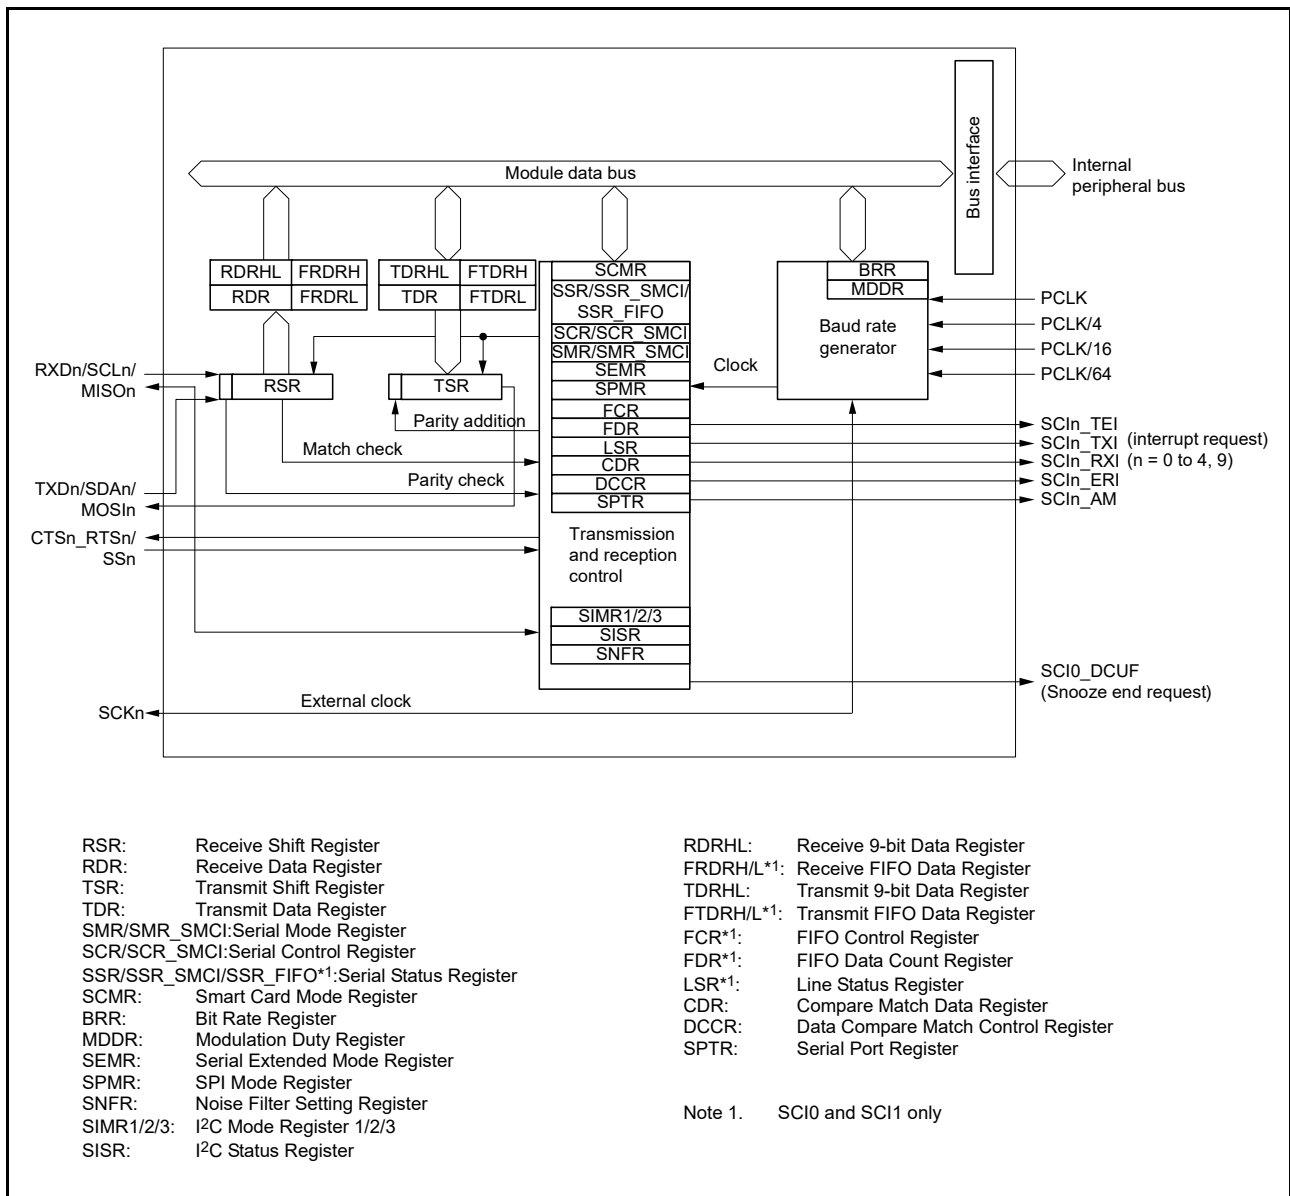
Bus interface

Module data bus

Internal peripheral bus

| RDRHL | FRDRH |
|---|---|
| RDR | FRDRL |

| TDRHL | FTDRH |
|---|---|
| TDR | FTDRL |

SCMR
SSR/SSR_SMCI/ SSR_FIFO
SCR/SCR_SMCI
SMR/SMR_SMCI
SEMR
SPMR
FCR
FDR
LSR
CDR
DCCR
SPTR

Transmission and reception control

SIMR1/2/3
SISR
SNFR

BRR
MDDR

Baud rate generator

PCLK
PCLK/4
PCLK/16
PCLK/64

Clock

RXDn/SCLn/ MISOn

RSR

TSR

Parity addition

Match check

Parity check

TXDn/SDAn/ MOSIn

CTSn_RTSn/ SSn

SCIn_TEI
SCIn_TXI
SCIn_RXI
SCIn_ERI
SCIn_AM
(interrupt request)
(n = 0 to 4, 9)

SCI0_DCUF
(Snooze end request)

External clock

SCKn

RSR: Receive Shift Register
RDR: Receive Data Register
TSR: Transmit Shift Register
TDR: Transmit Data Register
SMR/SMR_SMCI:Serial Mode Register
SCR/SCR_SMCI:Serial Control Register
SSR/SSR_SMCI/SSR_FIFO*1:Serial Status Register
SCMR: Smart Card Mode Register
BRR: Bit Rate Register
MDDR: Modulation Duty Register
SEMR: Serial Extended Mode Register
SPMR: SPI Mode Register
SNFR: Noise Filter Setting Register
SIMR1/2/3: I$^2$C Mode Register 1/2/3
SISR: I$^2$C Status Register

RDRHL: Receive 9-bit Data Register
FRDRH/L*1: Receive FIFO Data Register
TDRHL: Transmit 9-bit Data Register
FTDRH/L*1: Transmit FIFO Data Register
FCR*1: FIFO Control Register
FDR*1: FIFO Data Count Register
LSR*1: Line Status Register
CDR: Compare Match Data Register
DCCR: Data Compare Match Control Register
SPTR: Serial Port Register

Note 1. SCI0 and SCI1 only